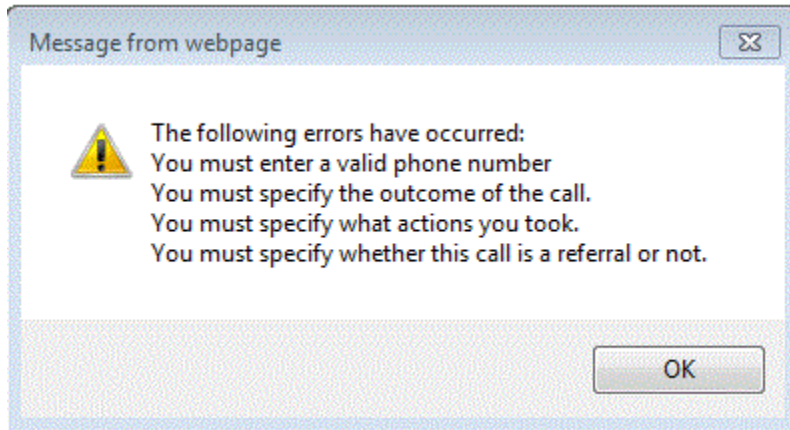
Message from webpage

The following errors have occurred:
You must enter a valid phone number
You must specify the outcome of the call.
You must specify what actions you took.
You must specify whether this call is a referral or not.

OK